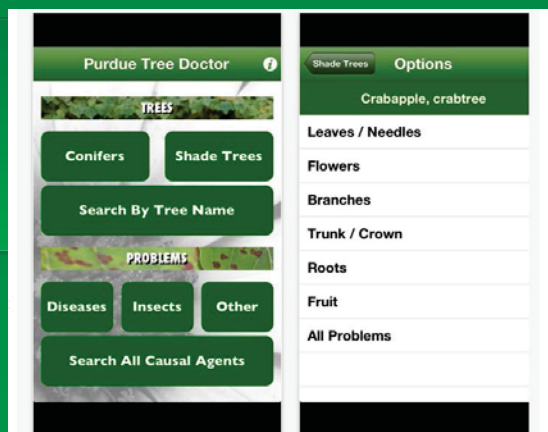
Purdue Tree Doctor

TREES

Conifers

Shade Trees

Search By Tree Name

PROBLEMS

Diseases

Insects

Other

Search All Causal Agents

Shade Trees

Options

Crabapple, crabtree

Leaves / Needles

Flowers

Branches

Trunk / Crown

Roots

Fruit

All Problems